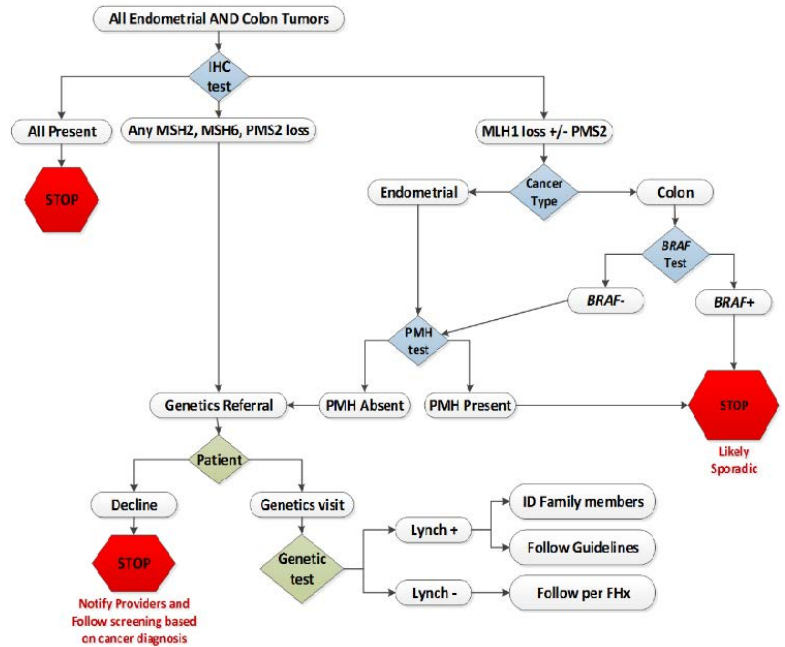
All Endometrial AND Colon Tumors

IHC test

All Present

STOP

Any MSH2, MSH6, PMS2 loss

MLH1 loss +/- PMS2

Endometrial

Cancer Type

Colon

BRAF Test

BRAF-

BRAF+

PMH test

Genetics Referral

PMH Absent

PMH Present

STOP

Likely Sporadic

Patient

Decline

Genetics visit

STOP

Notify Providers and Follow screening based on cancer diagnosis

Genetic test

Lynch +

ID Family members

Follow Guidelines

Lynch -

Follow per FHx